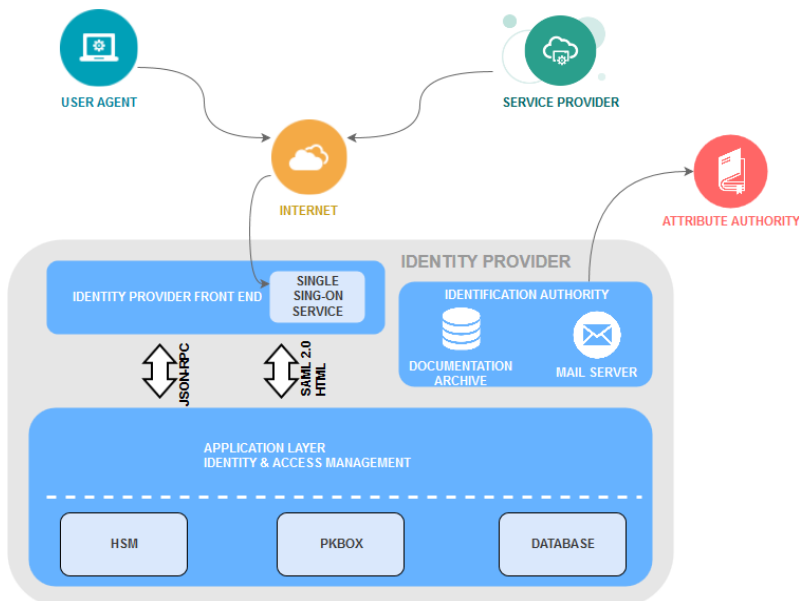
USER AGENT

SERVICE PROVIDER

INTERNET

ATTRIBUTE AUTHORITY

IDENTITY PROVIDER

IDENTITY PROVIDER FRONT END

SINGLE SING-ON SERVICE

IDENTIFICATION AUTHORITY

DOCUMENTATION ARCHIVE

MAIL SERVER

JSON-RPC

SAML 2.0 HTML

APPLICATION LAYER
IDENTITY & ACCESS MANAGEMENT

HSM

PKBOX

DATABASE